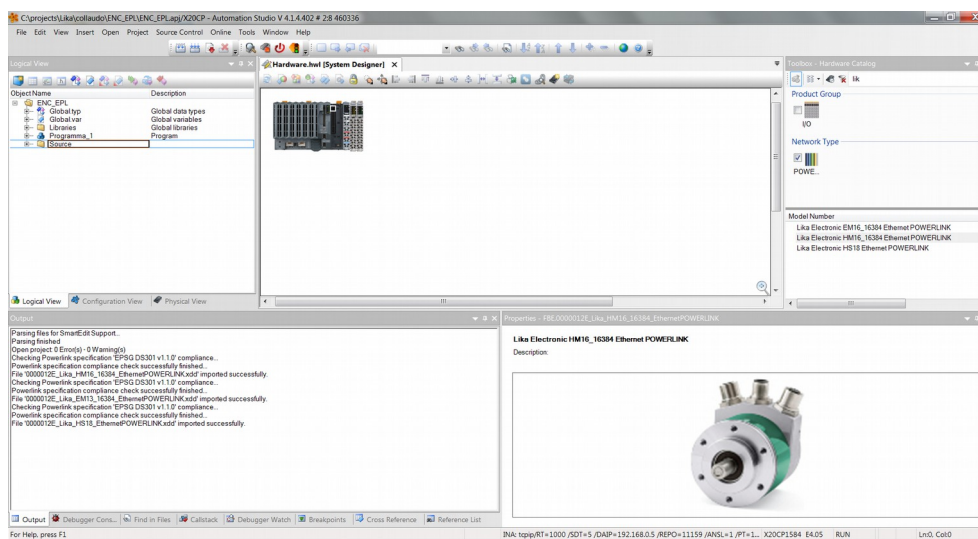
C:\projects\Lika\collaudo\ENC_EPL\ENC_EPL.apj/X20CP - Automation Studio V 4.1.4.402 # 2:8 460336

File Edit View Insert Open Project Source Control Online Tools Window Help

Logical View

| Object Name | Description |
|---|---|
| ENC_EPL | |
| Global.typ | Global data types |
| Global.var | Global variables |
| Libraries | Global libraries |
| Programma_1 | Program |
| Source | |

Logical View Configuration View Physical View

Hardware.hwl [System Designer]

Toolbox - Hardware Catalog

lik

Product Group

I/O

Network Type

POWE...

Model Number

Lika Electronic EM16_16384 Ethernet POWERLINK
Lika Electronic HM16_16384 Ethernet POWERLINK
Lika Electronic HS18 Ethernet POWERLINK

Output

Parsing files for SmartEdit Support...
Parsing finished
Open project: 0 Error(s) - 0 Warning(s)
Checking Powerlink specification 'EPSG DS301 v1.1.0' compliance...
Powerlink specification compliance check successfully finished...
File '0000012E_Lika_HM16_16384_EthernetPOWERLINK.xdd' imported successfully.
Checking Powerlink specification 'EPSG DS301 v1.1.0' compliance...
Powerlink specification compliance check successfully finished...
File '0000012E_Lika_EM13_16384_EthernetPOWERLINK.xdd' imported successfully.
Checking Powerlink specification 'EPSG DS301 v1.1.0' compliance...
Powerlink specification compliance check successfully finished...
File '0000012E_Lika_HS18_EthernetPOWERLINK.xdd' imported successfully.

Properties - FBE.0000012E_Lika_HM16_16384_EthernetPOWERLINK

Lika Electronic HM16_16384 Ethernet POWERLINK

Description:

Output Debugger Cons... Find in Files Callstack Debugger Watch Breakpoints Cross Reference Reference List

For Help, press F1

INA: tcpip/RT=1000 /SDT=5 /DAIP=192.168.0.5 /REPO=11159 /ANSL=1 /PT=1... X20CP1584 E4.05 RUN Ln:0, Col:0